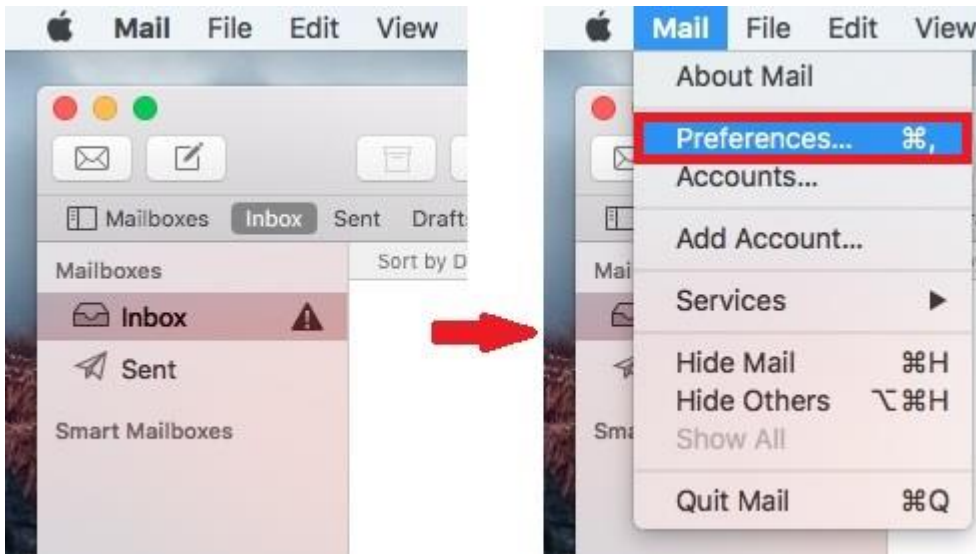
Mail File Edit View

Mailboxes Inbox Sent Drafts

Sort by D

Mailboxes

Inbox

Sent

Smart Mailboxes

Mail File Edit View

About Mail

Preferences... ⌘,

Accounts...

Add Account...

Services ▶

Hide Mail ⌘H

Hide Others ⌥⌘H

Show All

Quit Mail ⌘Q

Mai

Sma